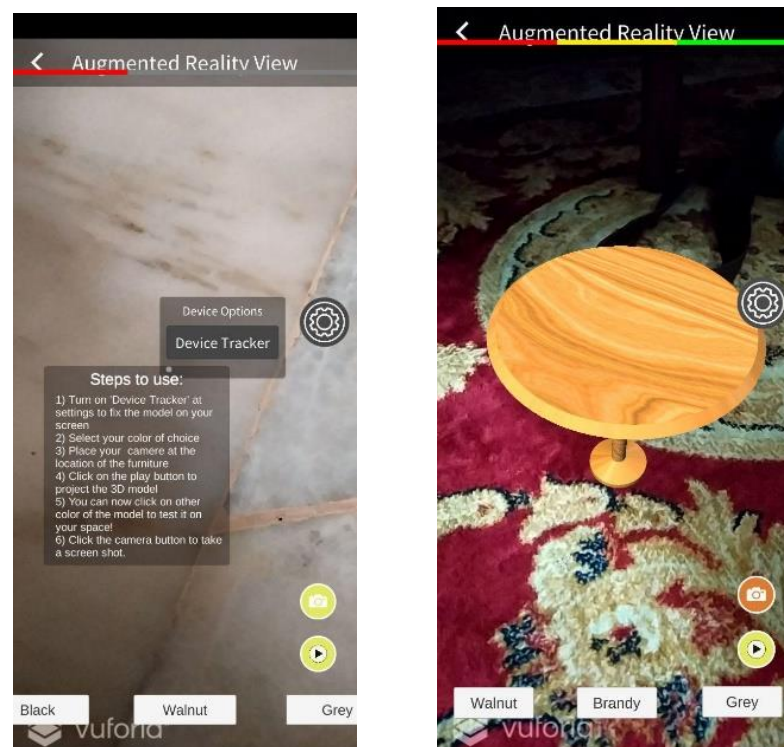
Augmented Reality View

Device Options

Device Tracker

Steps to use:

1) Turn on 'Device Tracker' at settings to fix the model on your screen
2) Select your color of choice
3) Place your camere at the location of the furniture
4) Click on the play button to project the 3D model
5) You can now click on other color of the model to test it on your space!
6) Click the camera button to take a screen shot.

Black

Walnut

Grey

vuforia

Augmented Reality View

Walnut

Brandy

Grey

vuforia